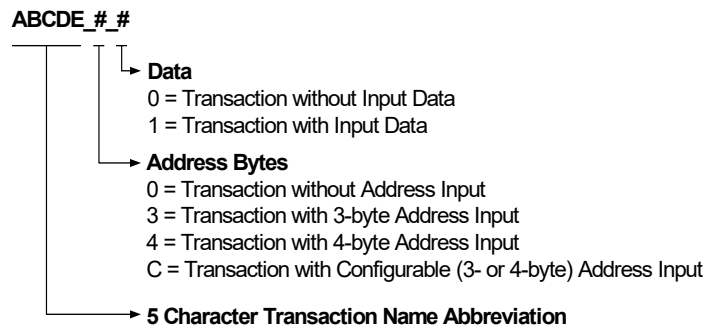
ABCDE_#_#

Data
0 = Transaction without Input Data
1 = Transaction with Input Data

Address Bytes
0 = Transaction without Address Input
3 = Transaction with 3-byte Address Input
4 = Transaction with 4-byte Address Input
C = Transaction with Configurable (3- or 4-byte) Address Input

5 Character Transaction Name Abbreviation